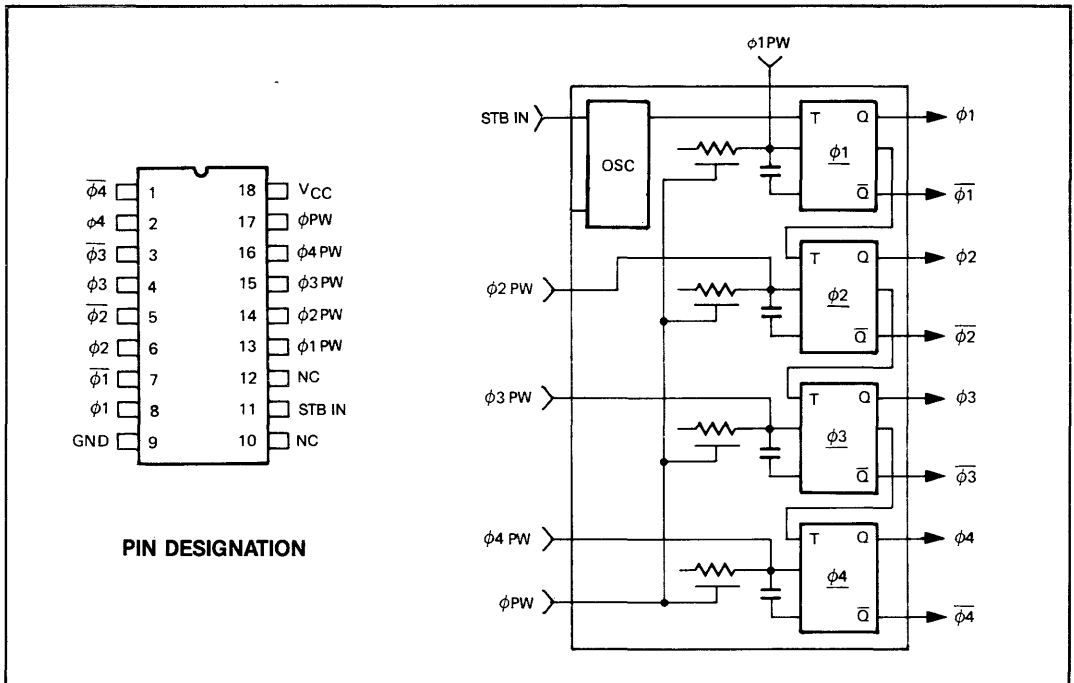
$\overline{\phi 4}$ 1
$\phi 4$ 2
$\overline{\phi 3}$ 3
$\phi 3$ 4
$\overline{\phi 2}$ 5
$\phi 2$ 6
$\overline{\phi 1}$ 7
$\phi 1$ 8
GND 9
18 $V_{CC}$
17 $\phi$PW
16 $\phi 4$ PW
15 $\phi 3$ PW
14 $\phi 2$ PW
13 $\phi 1$ PW
12 NC
11 STB IN
10 NC

PIN DESIGNATION

$\phi 1$PW
STB IN
OSC
T Q
$\phi 1$
$\overline{Q}$
$\phi 1$
$\overline{\phi 1}$
$\phi 2$ PW
T Q
$\phi 2$
$\overline{Q}$
$\phi 2$
$\overline{\phi 2}$
$\phi 3$ PW
T Q
$\phi 3$
$\overline{Q}$
$\phi 3$
$\overline{\phi 3}$
$\phi 4$ PW
$\phi$PW
T Q
$\phi 4$
$\overline{Q}$
$\phi 4$
$\overline{\phi 4}$